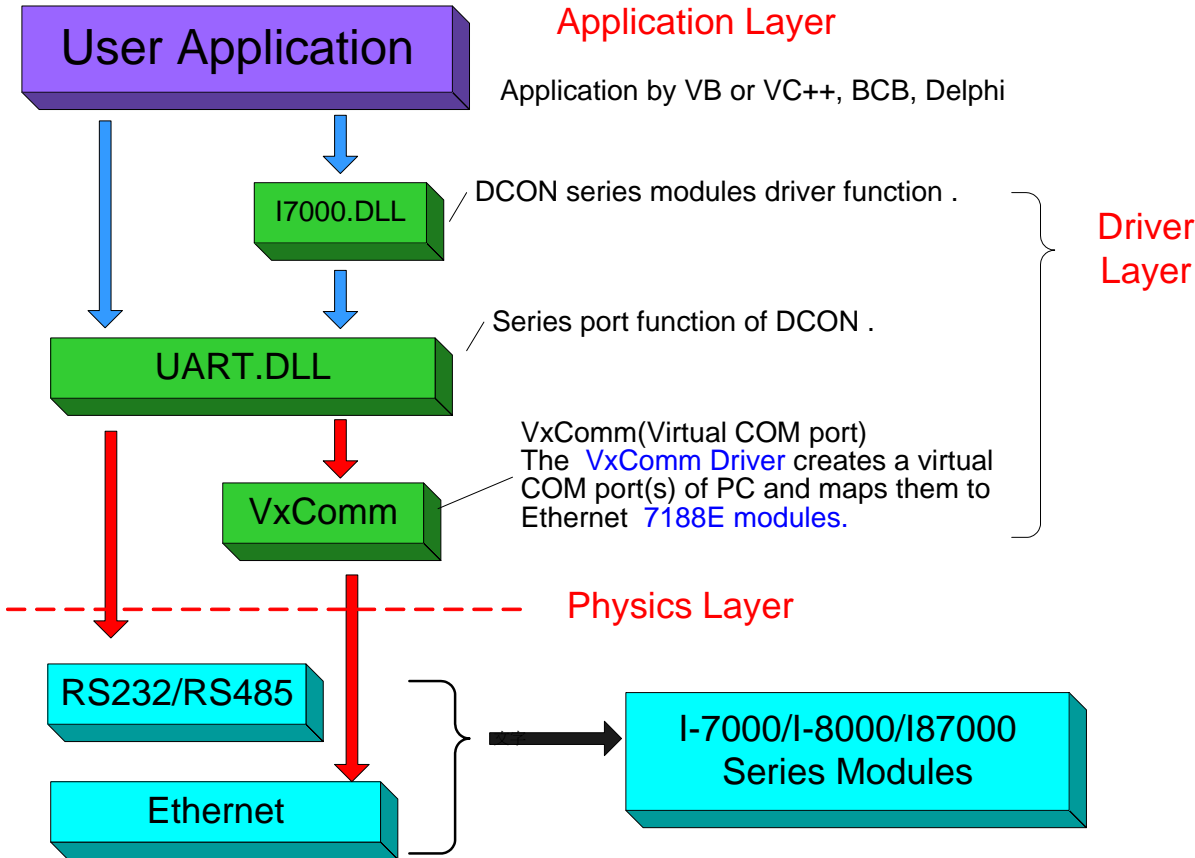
User Application

Application Layer

Application by VB or VC++, BCB, Delphi

I7000.DLL

DCON series modules driver function .

Driver Layer

UART.DLL

Series port function of DCON .

VxComm

VxComm(Virtual COM port)
The VxComm Driver creates a virtual COM port(s) of PC and maps them to Ethernet 7188E modules.

Physics Layer

RS232/RS485

Ethernet

I-7000/I-8000/I87000 Series Modules